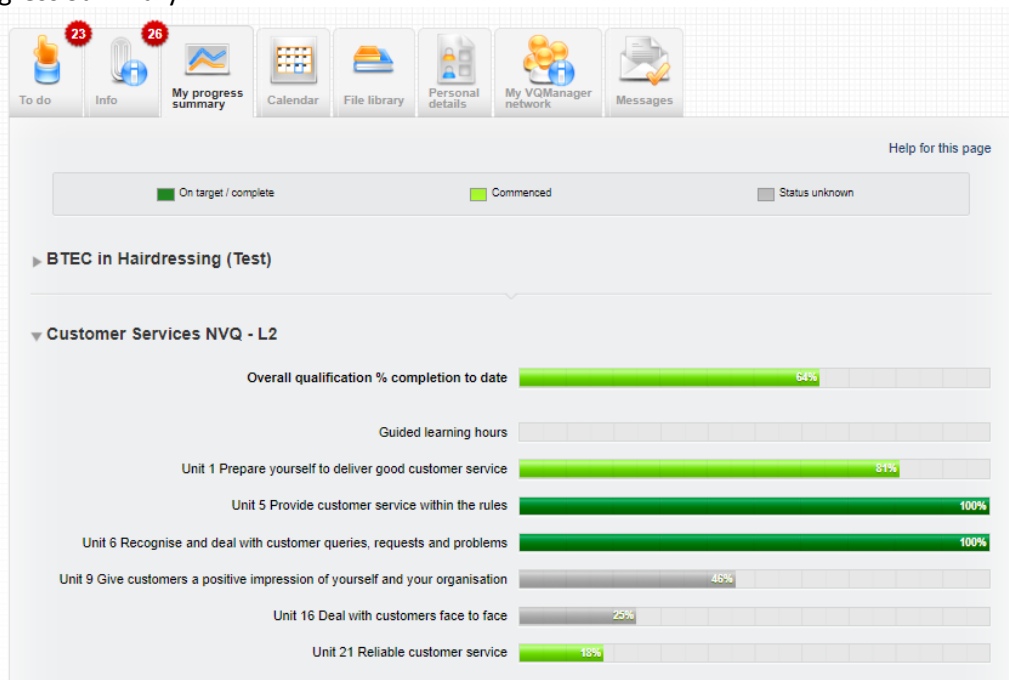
23
26
To do
Info
My progress summary
Calendar
File library
Personal details
My VQManager network
Messages

Help for this page

On target / complete
Commenced
Status unknown

BTEC in Hairdressing (Test)

Customer Services NVQ - L2

Overall qualification % completion to date 64%

Guided learning hours

Unit 1 Prepare yourself to deliver good customer service 81%

Unit 5 Provide customer service within the rules 100%

Unit 6 Recognise and deal with customer queries, requests and problems 100%

Unit 9 Give customers a positive impression of yourself and your organisation 46%

Unit 16 Deal with customers face to face 25%

Unit 21 Reliable customer service 18%